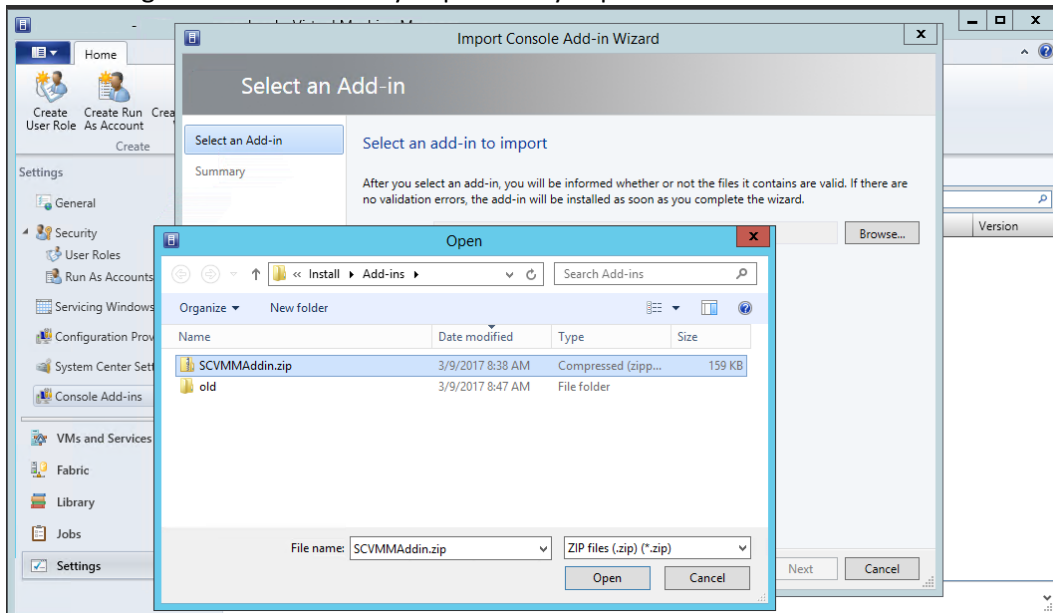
Home

Create User Role

Create Run As Account

Crea

Create

Settings

General

Security

User Roles

Run As Accounts

Servicing Windows

Configuration Prov

System Center Sett

Console Add-ins

VMs and Services

Fabric

Library

Jobs

Settings

Version

Import Console Add-in Wizard

Select an Add-in

Select an Add-in

Summary

Select an add-in to import

After you select an add-in, you will be informed whether or not the files it contains are valid. If there are no validation errors, the add-in will be installed as soon as you complete the wizard.

Browse...

Next

Cancel

Open

« Install ▸ Add-ins ▸

Search Add-ins

Organize ▾

New folder

| Name | Date modified | Type | Size |
|---|---|---|---|
| SCVMMAddin.zip | 3/9/2017 8:38 AM | Compressed (zipp... | 159 KB |
| old | 3/9/2017 8:47 AM | File folder | |

File name: SCVMMAddin.zip

ZIP files (.zip) (*.zip)

Open

Cancel